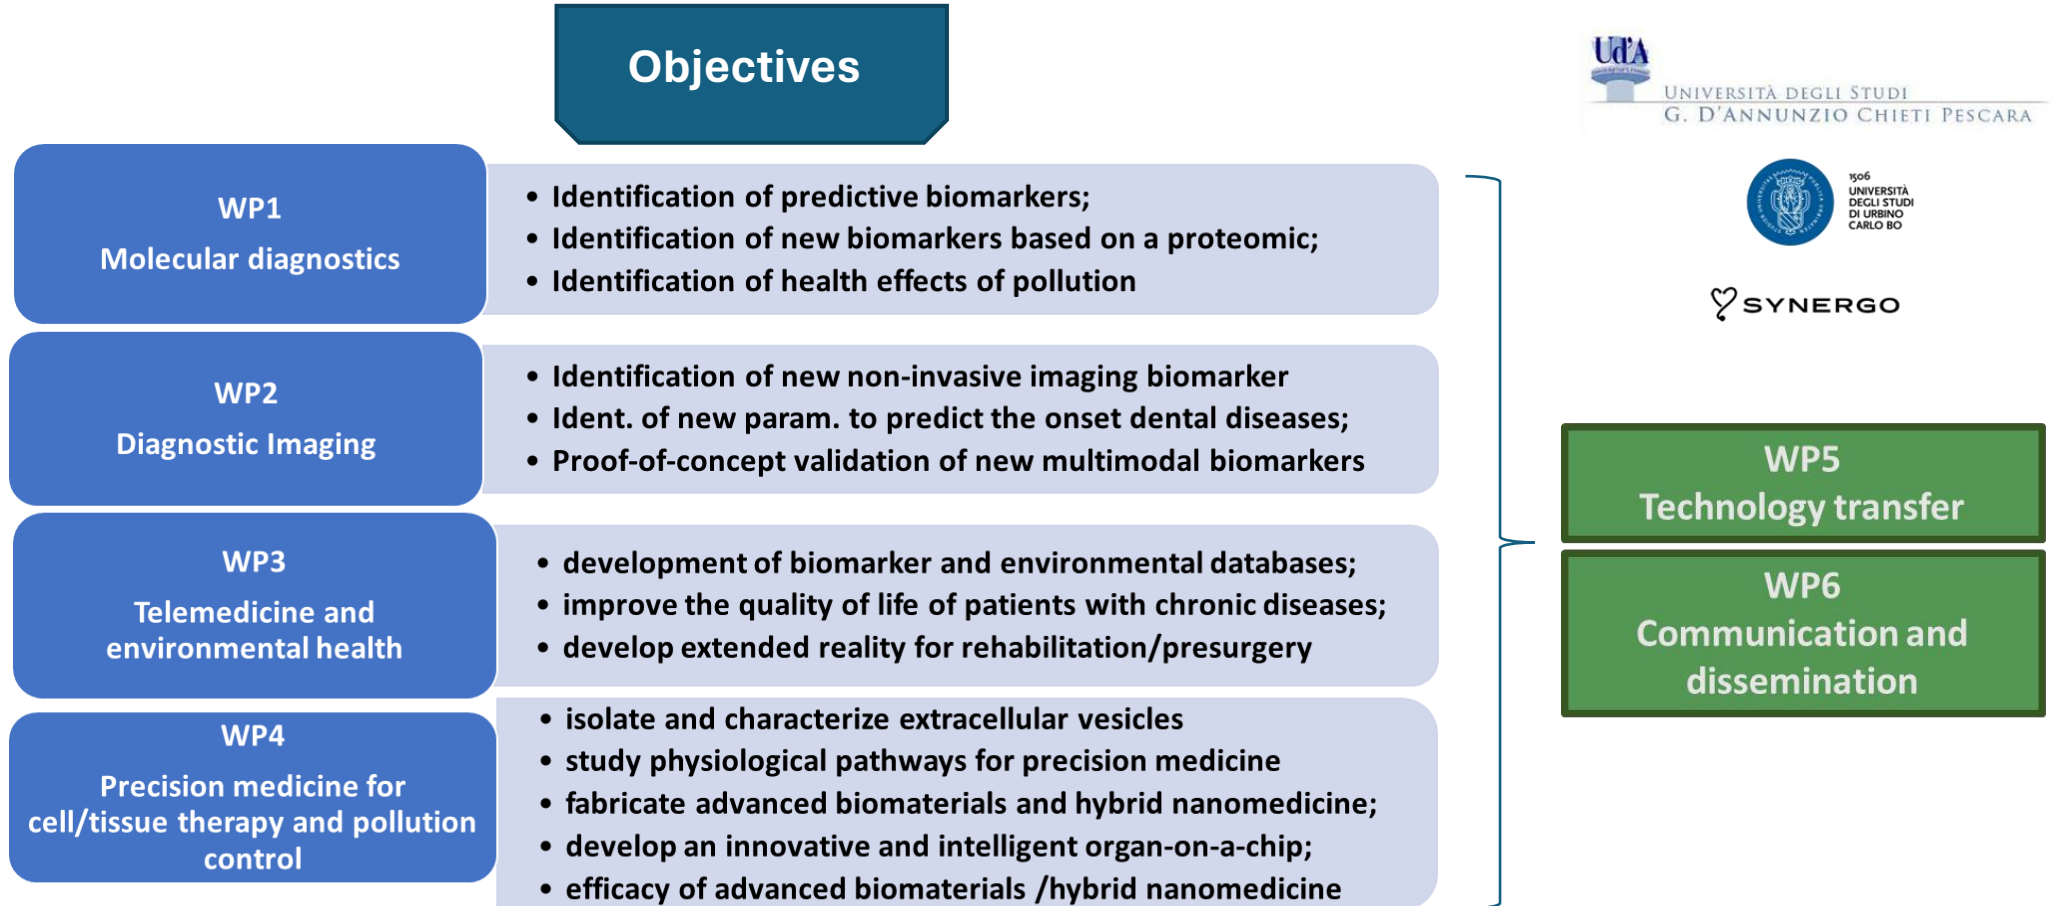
Objectives

WP1
Molecular diagnostics

- Identification of predictive biomarkers;
- Identification of new biomarkers based on a proteomic;
- Identification of health effects of pollution

WP2
Diagnostic Imaging

- Identification of new non-invasive imaging biomarker
- Ident. of new param. to predict the onset dental diseases;
- Proof-of-concept validation of new multimodal biomarkers

WP3
Telemedicine and environmental health

- development of biomarker and environmental databases;
- improve the quality of life of patients with chronic diseases;
- develop extended reality for rehabilitation/presurgery

WP4
Precision medicine for cell/tissue therapy and pollution control

- isolate and characterize extracellular vesicles
- study physiological pathways for precision medicine
- fabricate advanced biomaterials and hybrid nanomedicine;
- develop an innovative and intelligent organ-on-a-chip;
- efficacy of advanced biomaterials /hybrid nanomedicine

Ud'A
Università degli Studi
G. D'Annunzio Chieti Pescara

1506
UNIVERSITÀ DEGLI STUDI DI URBINO CARLO BO

SYNERGO

WP5
Technology transfer

WP6
Communication and dissemination